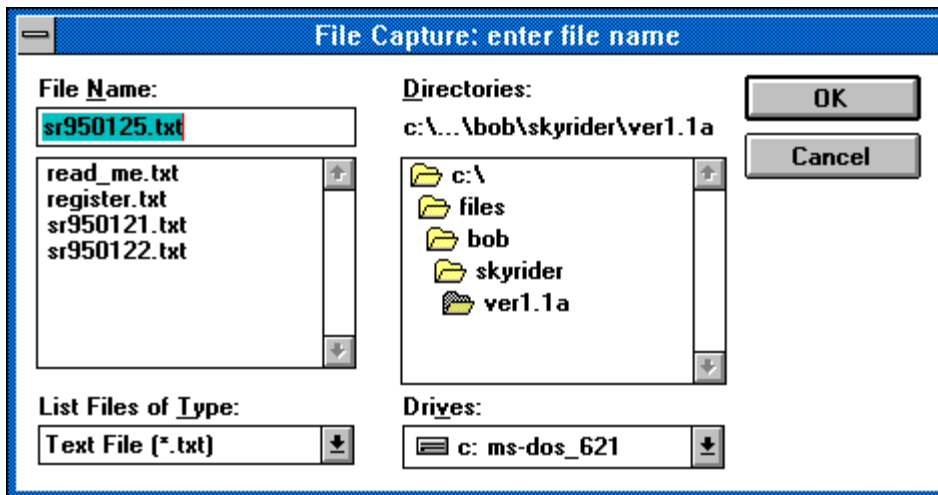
File Capture: enter file name

File Name:
sr950125.txt

read_me.txt
register.txt
sr950121.txt
sr950122.txt

List Files of Type:
Text File (*.txt)

Directories:
c:\...\bob\skyrider\ver1.1a

c:\
files
bob
skyrider
ver1.1a

Drives:
c: ms-dos_621

OK
Cancel